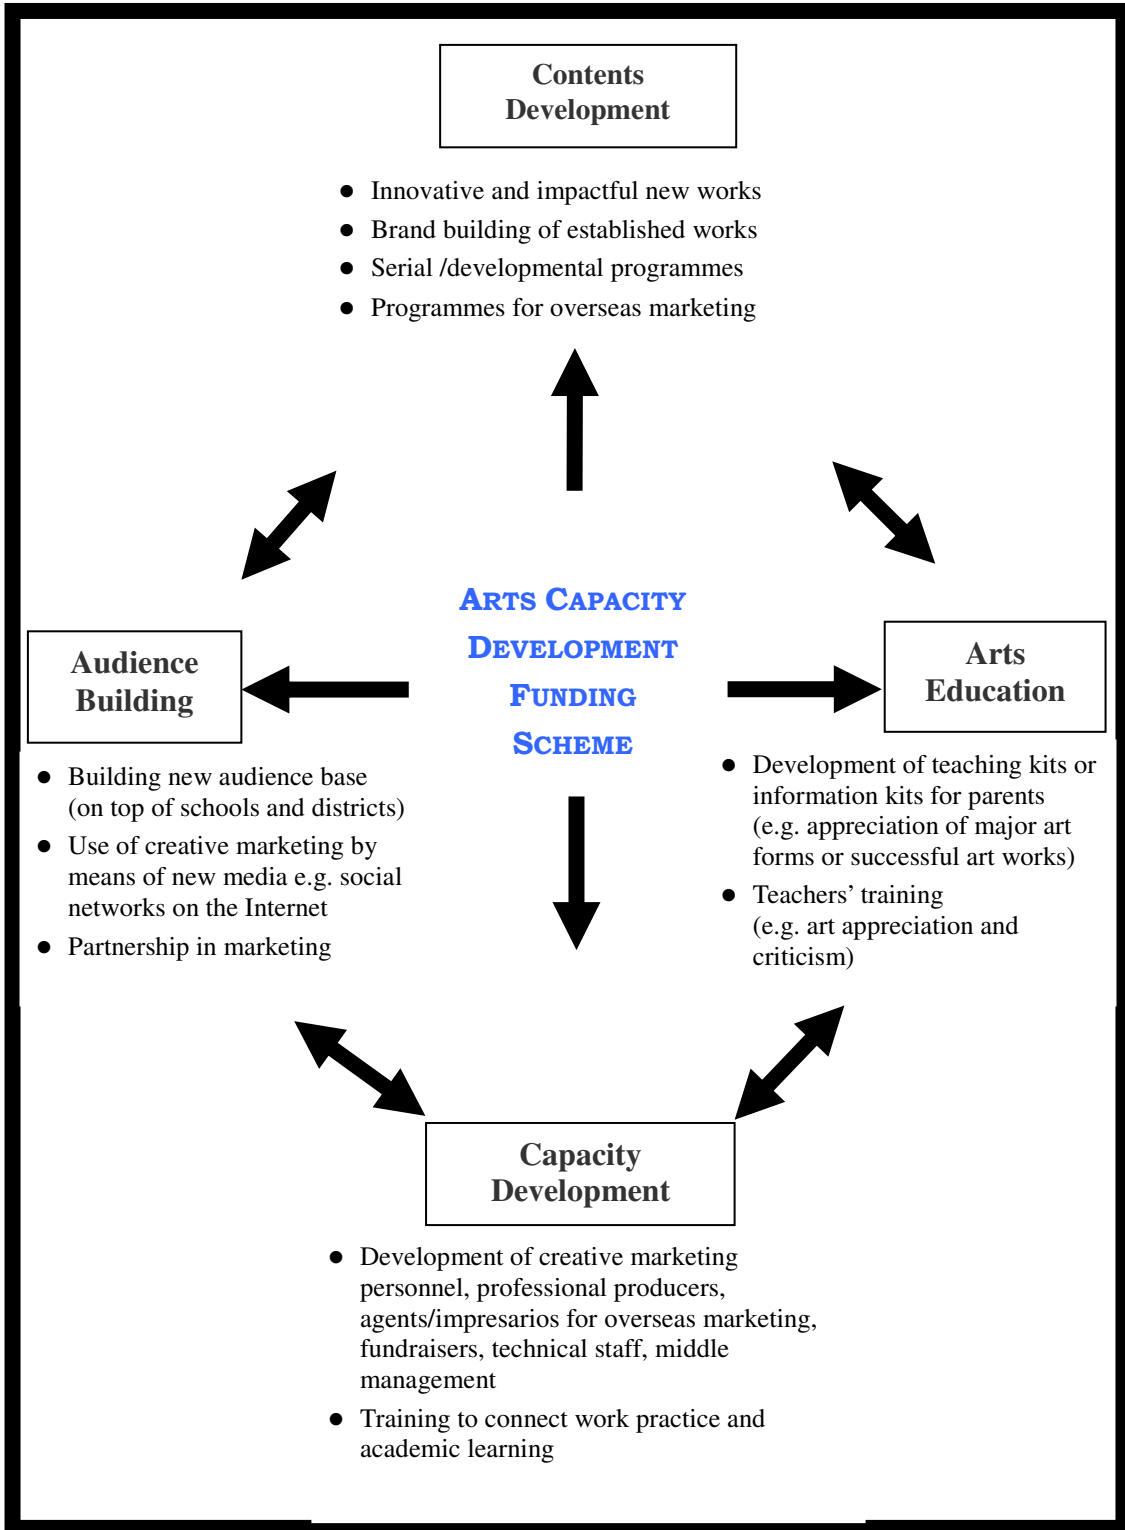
Contents Development

- Innovative and impactful new works
- Brand building of established works
- Serial /developmental programmes
- Programmes for overseas marketing

Arts Capacity Development Funding Scheme

Audience Building

- Building new audience base (on top of schools and districts)
- Use of creative marketing by means of new media e.g. social networks on the Internet
- Partnership in marketing

Arts Education

- Development of teaching kits or information kits for parents (e.g. appreciation of major art forms or successful art works)
- Teachers' training (e.g. art appreciation and criticism)

Capacity Development

- Development of creative marketing personnel, professional producers, agents/impresarios for overseas marketing, fundraisers, technical staff, middle management
- Training to connect work practice and academic learning